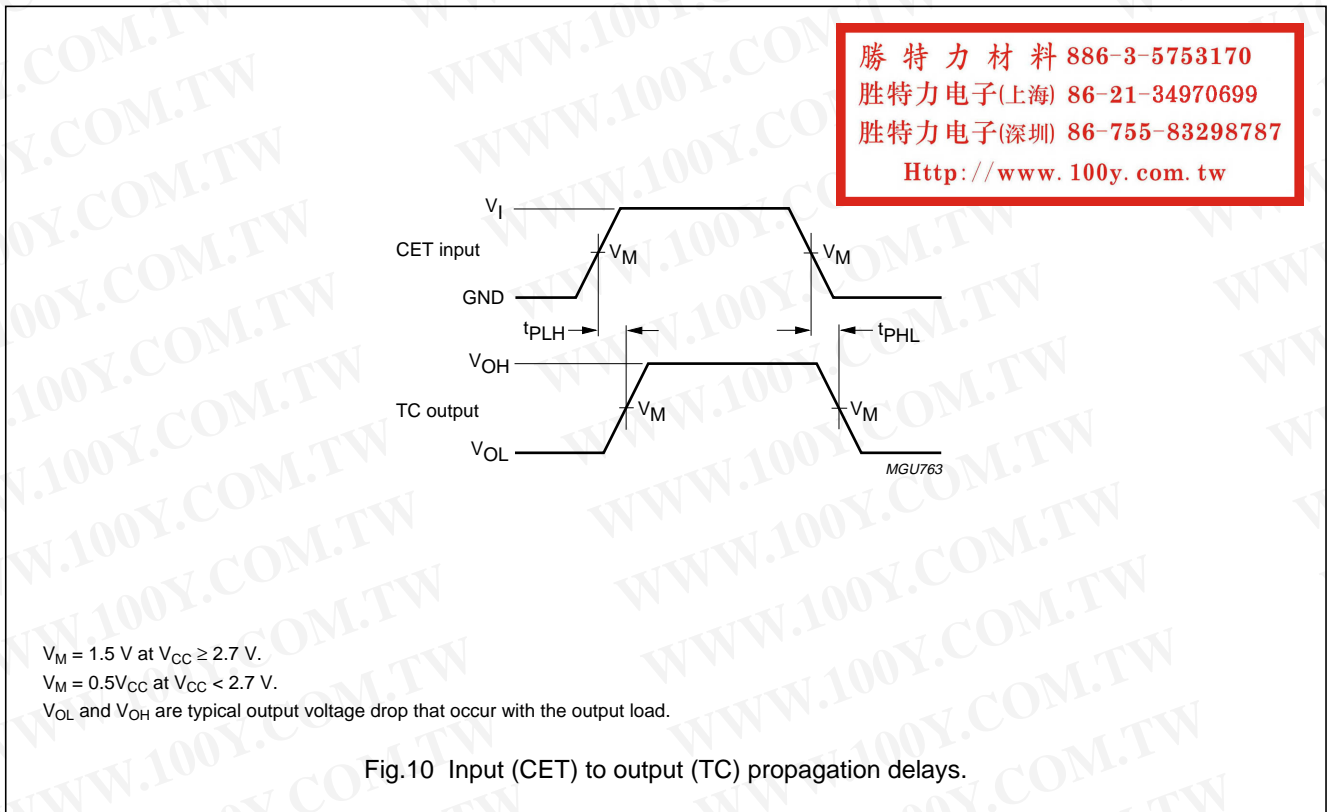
勝特力材料 886-3-5753170
胜特力电子(上海) 86-21-34970699
胜特力电子(深圳) 86-755-83298787
Http://www.100y.com.tw

$V_I$
CET input
$V_M$
$V_M$
GND
$t_{PLH}$
$t_{PHL}$
$V_{OH}$
TC output
$V_M$
$V_M$
$V_{OL}$
MGU763

$V_M$ = 1.5 V at $V_{CC} \geq 2.7$ V.
$V_M$ = 0.5$V_{CC}$ at $V_{CC}$ < 2.7 V.
$V_{OL}$ and $V_{OH}$ are typical output voltage drop that occur with the output load.

Fig.10 Input (CET) to output (TC) propagation delays.